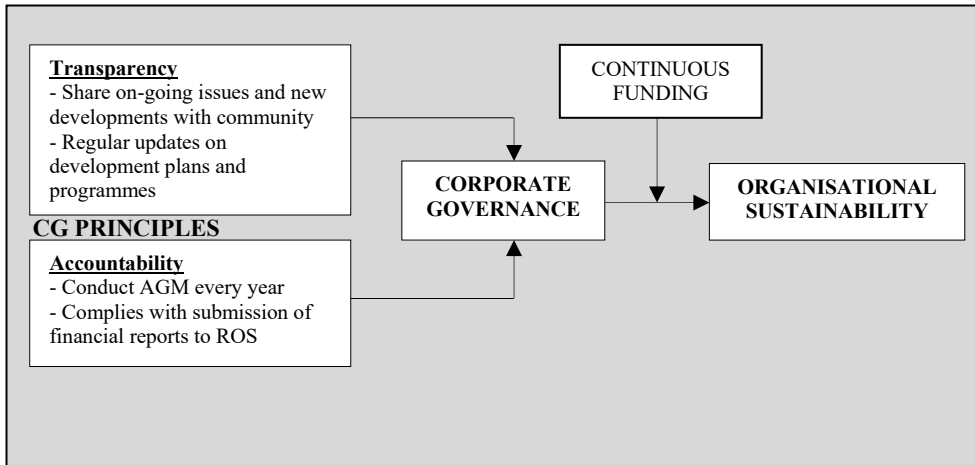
Transparency
- Share on-going issues and new developments with community
- Regular updates on development plans and programmes

CG PRINCIPLES

Accountability
- Conduct AGM every year
- Complies with submission of financial reports to ROS

CONTINUOUS FUNDING

CORPORATE GOVERNANCE

ORGANISATIONAL SUSTAINABILITY